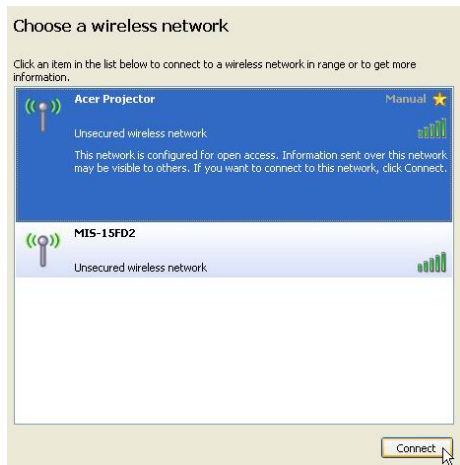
Choose a wireless network

Click an item in the list below to connect to a wireless network in range or to get more information.

Acer Projector
Manual
Unsecured wireless network
This network is configured for open access. Information sent over this network may be visible to others. If you want to connect to this network, click Connect.

MIS-15FD2
Unsecured wireless network

Connect